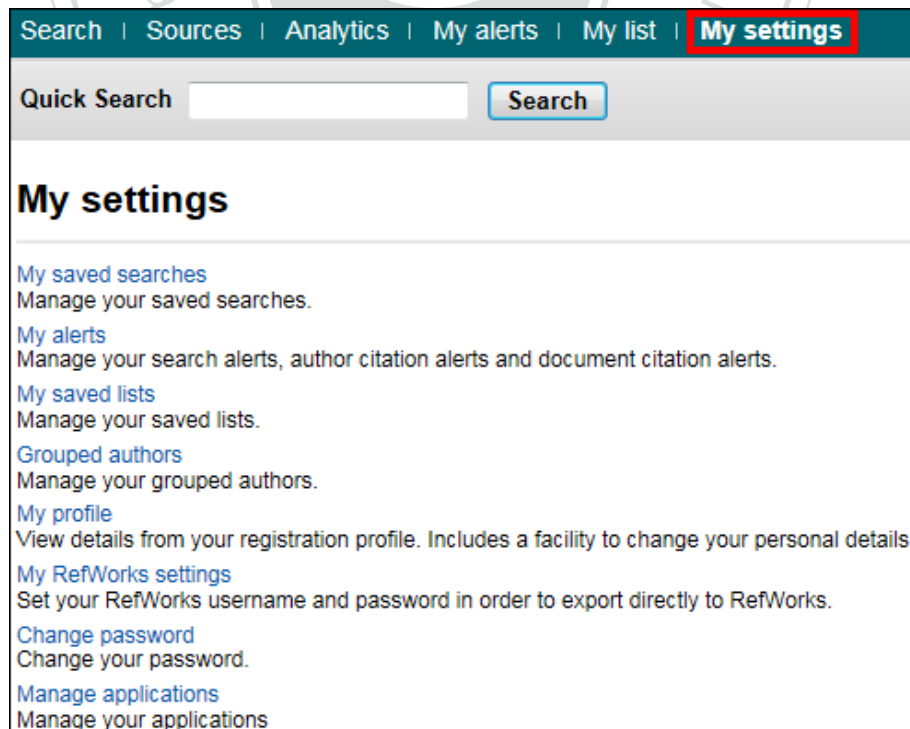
Search | Sources | Analytics | My alerts | My list | My settings

Quick Search Search

My settings

My saved searches
Manage your saved searches.

My alerts
Manage your search alerts, author citation alerts and document citation alerts.

My saved lists
Manage your saved lists.

Grouped authors
Manage your grouped authors.

My profile
View details from your registration profile. Includes a facility to change your personal details

My RefWorks settings
Set your RefWorks username and password in order to export directly to RefWorks.

Change password
Change your password.

Manage applications
Manage your applications